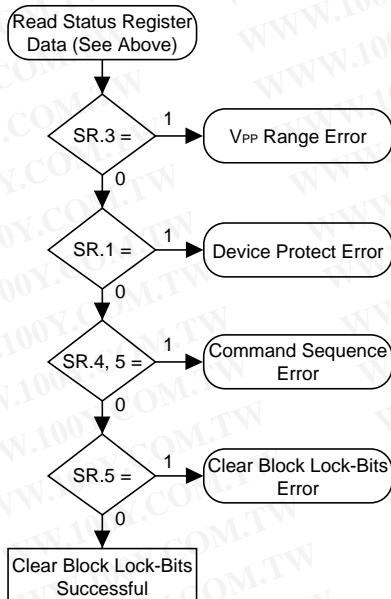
Read Status Register Data (See Above)

SR.3 =

1

VPP Range Error

0

SR.1 =

1

Device Protect Error

0

SR.4, 5 =

1

Command Sequence Error

0

SR.5 =

1

Clear Block Lock-Bits Error

0

Clear Block Lock-Bits Successful

WWW.100Y.COM.TW